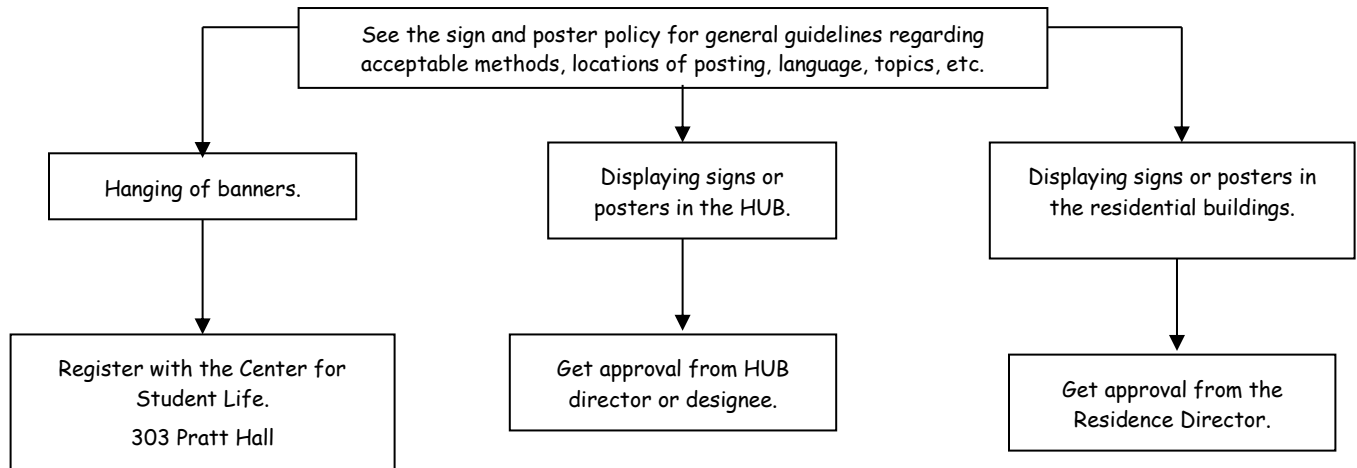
See the sign and poster policy for general guidelines regarding acceptable methods, locations of posting, language, topics, etc.

Hanging of banners.

Register with the Center for Student Life.
303 Pratt Hall

Displaying signs or posters in the HUB.

Get approval from HUB director or designee.

Displaying signs or posters in the residential buildings.

Get approval from the Residence Director.